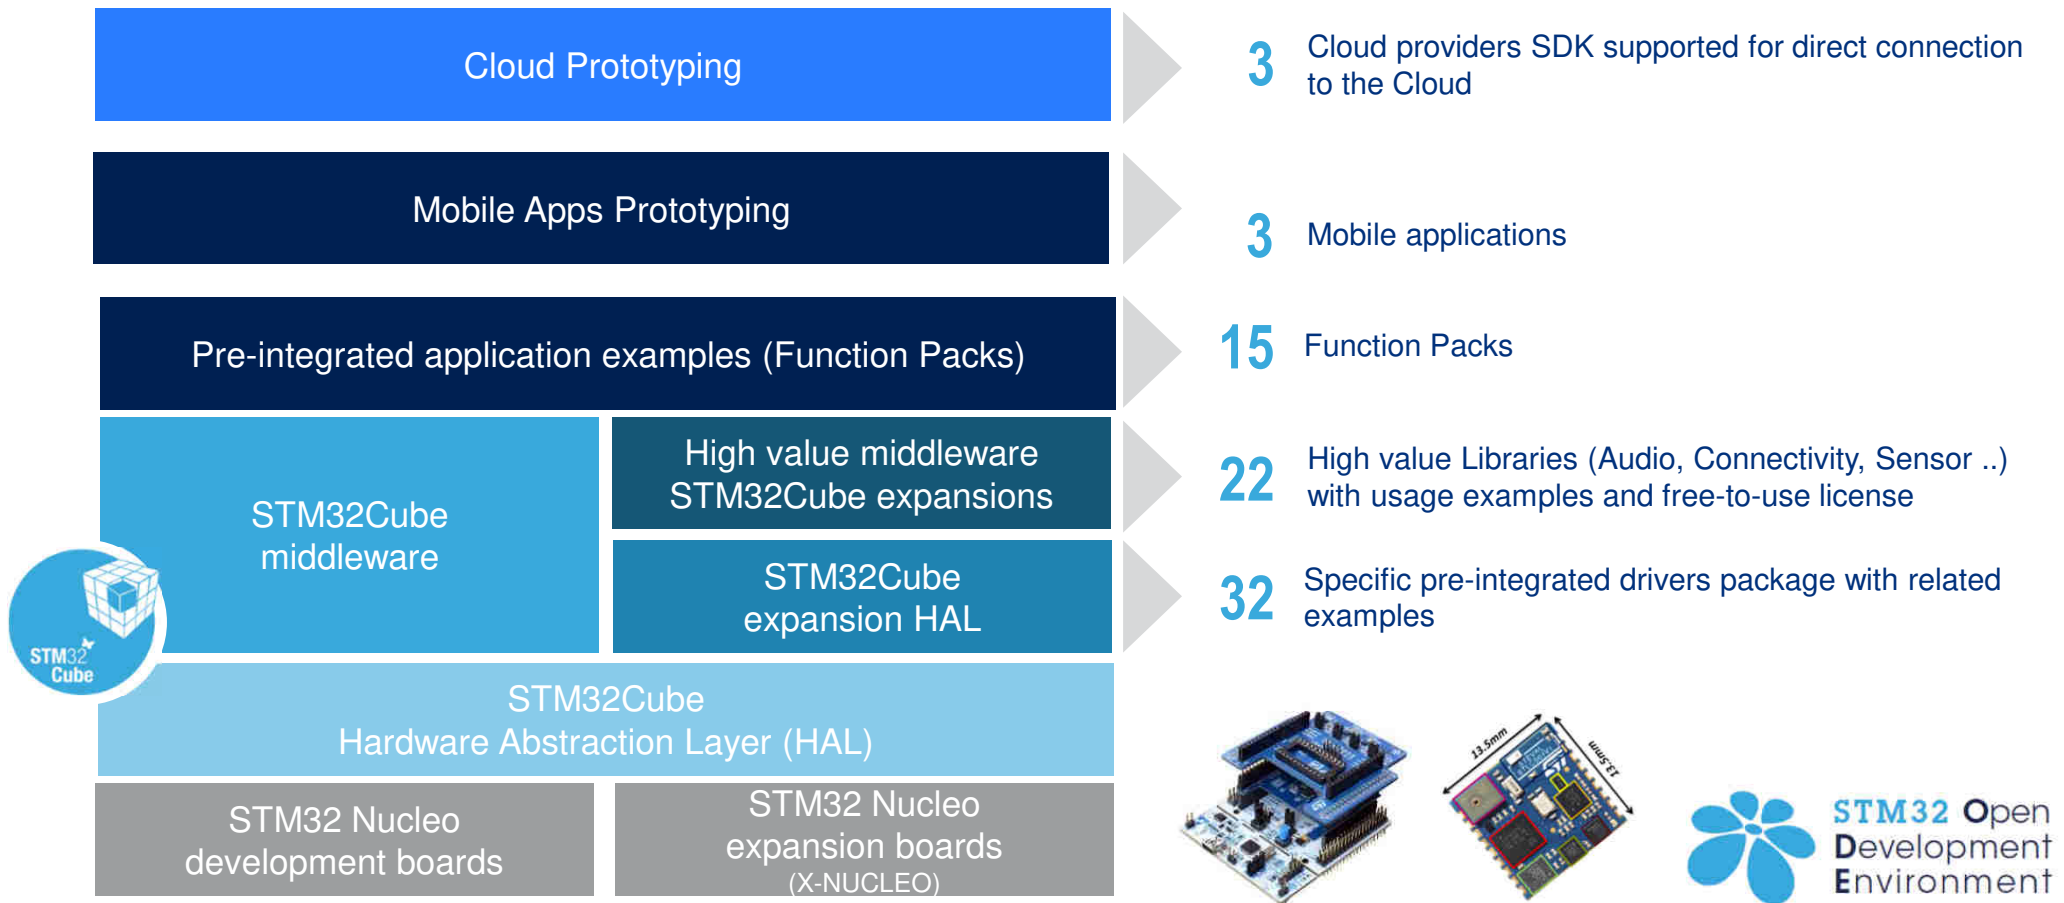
Cloud Prototyping

Mobile Apps Prototyping

Pre-integrated application examples (Function Packs)

STM32Cube middleware

High value middleware STM32Cube expansions

STM32Cube expansion HAL

STM32Cube Hardware Abstraction Layer (HAL)

STM32 Nucleo development boards

STM32 Nucleo expansion boards (X-NUCLEO)

STM32 Cube

3 Cloud providers SDK supported for direct connection to the Cloud

3 Mobile applications

15 Function Packs

22 High value Libraries (Audio, Connectivity, Sensor ..) with usage examples and free-to-use license

32 Specific pre-integrated drivers package with related examples

13.5mm

13.5mm

STM32 Open Development Environment